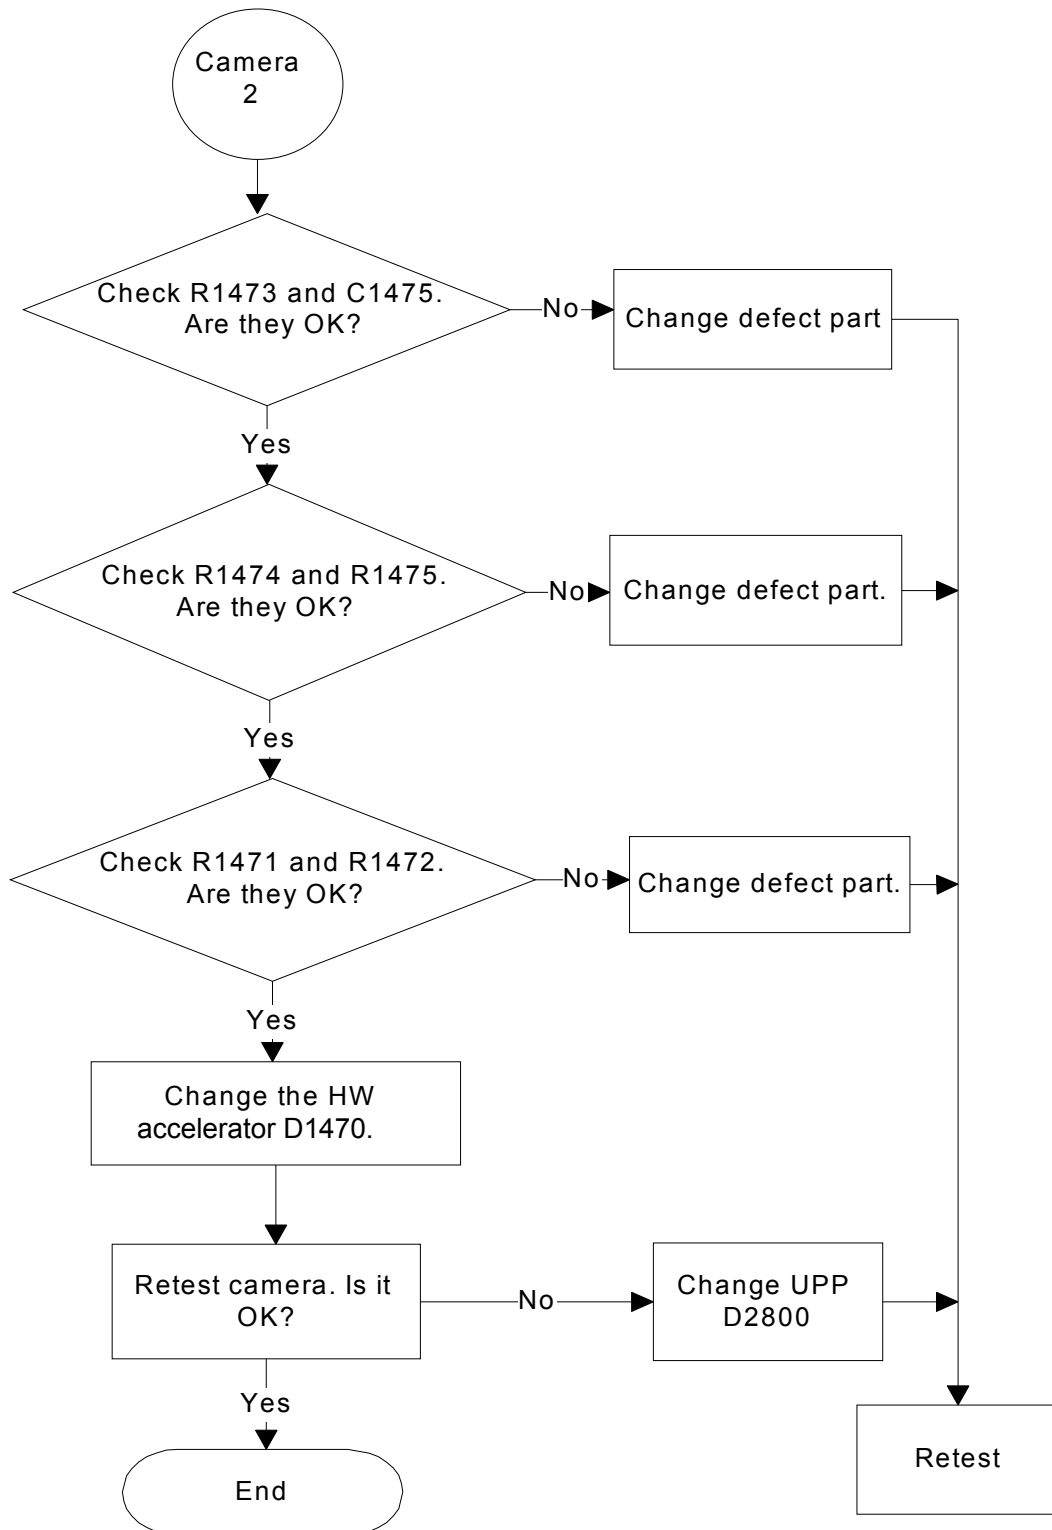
Camera
2

Check R1473 and C1475.
Are they OK?

No

Change defect part

Yes

Check R1474 and R1475.
Are they OK?

No

Change defect part.

Yes

Check R1471 and R1472.
Are they OK?

No

Change defect part.

Yes

Change the HW accelerator D1470.

Retest camera. Is it OK?

No

Change UPP D2800

Yes

End

Retest